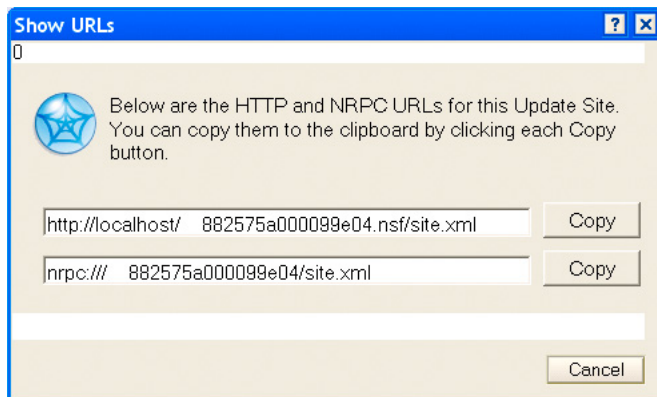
Show URLs

?

0

Below are the HTTP and NRPC URLs for this Update Site. You can copy them to the clipboard by clicking each Copy button.

http://localhost/ 882575a000099e04.nsf/site.xml

Copy

nrpc:/// 882575a000099e04/site.xml

Copy

Cancel